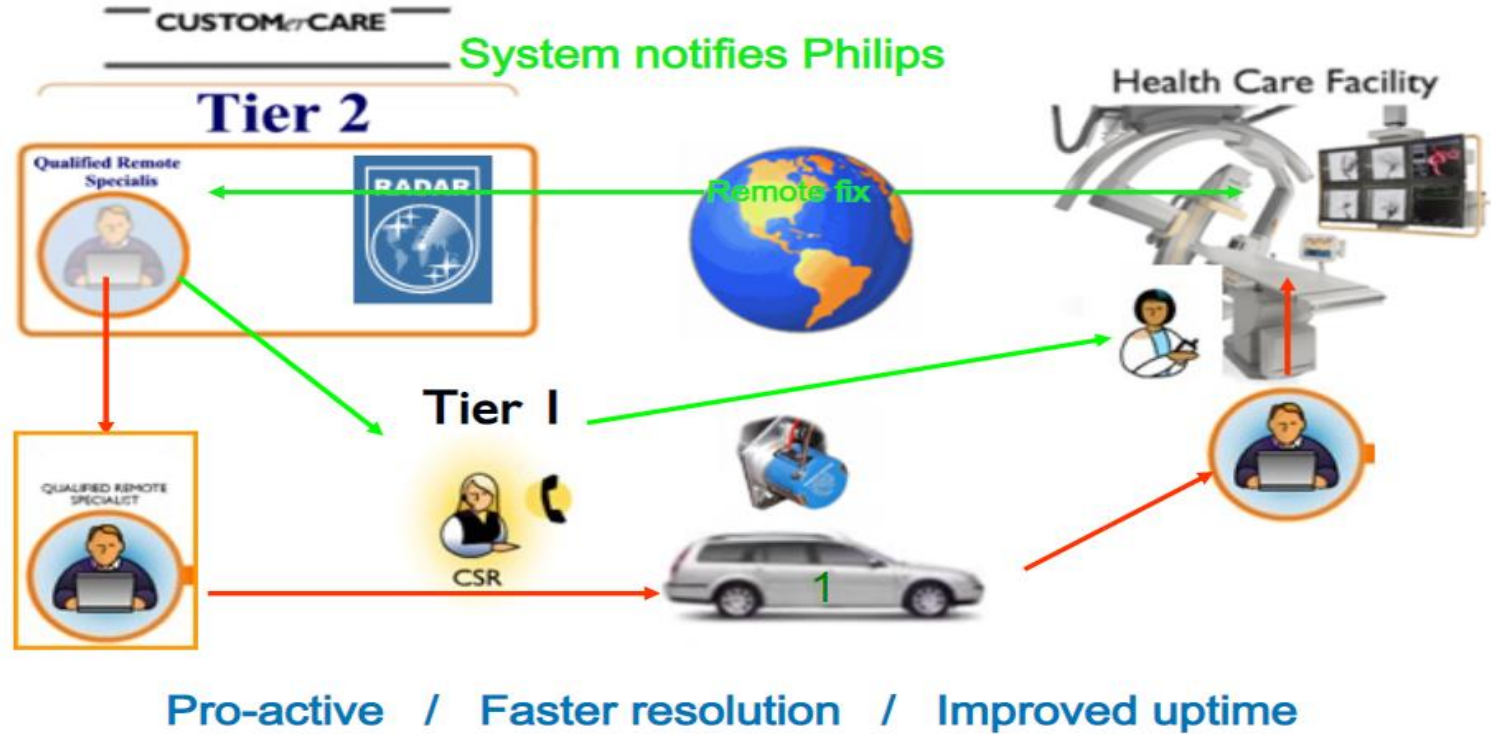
CUSTOMerCARE

System notifies Philips

Tier 2

Qualified Remote Specialis

RADAR

Remote fix

Health Care Facility

Tier 1

QUALIFIED REMOTE SPECIALIST

CSR

1

Pro-active / Faster resolution / Improved uptime